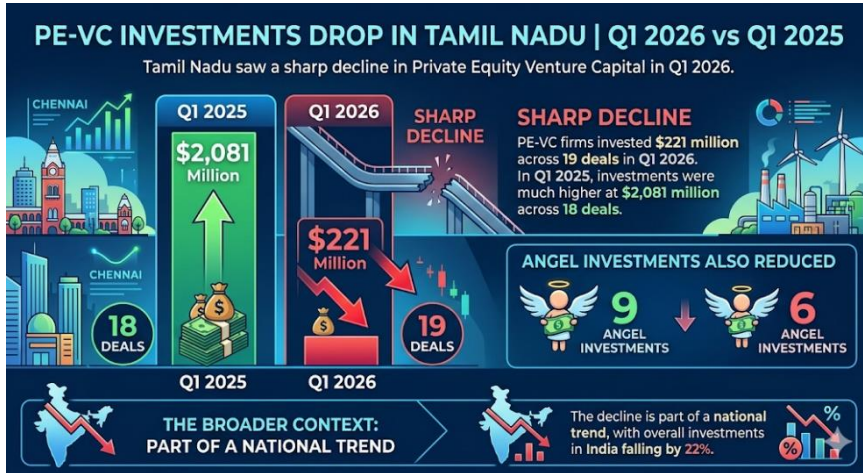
PE-VC INVESTMENTS DROP IN TAMIL NADU | Q1 2026 vs Q1 2025

Tamil Nadu saw a sharp decline in Private Equity Venture Capital in Q1 2026.

CHENNAI

Q1 2025

$2,081 Million

Q1 2026

SHARP DECLINE

$221 Million

SHARP DECLINE

PE-VC firms invested $221 million across 19 deals in Q1 2026. In Q1 2025, investments were much higher at $2,081 million across 18 deals.

CHENNAI

18 DEALS

19 DEALS

Q1 2025

Q1 2026

ANGEL INVESTMENTS ALSO REDUCED

9 ANGEL INVESTMENTS

6 ANGEL INVESTMENTS

THE BROADER CONTEXT: PART OF A NATIONAL TREND

The decline is part of a national trend, with overall investments in India falling by 22%.

%

%